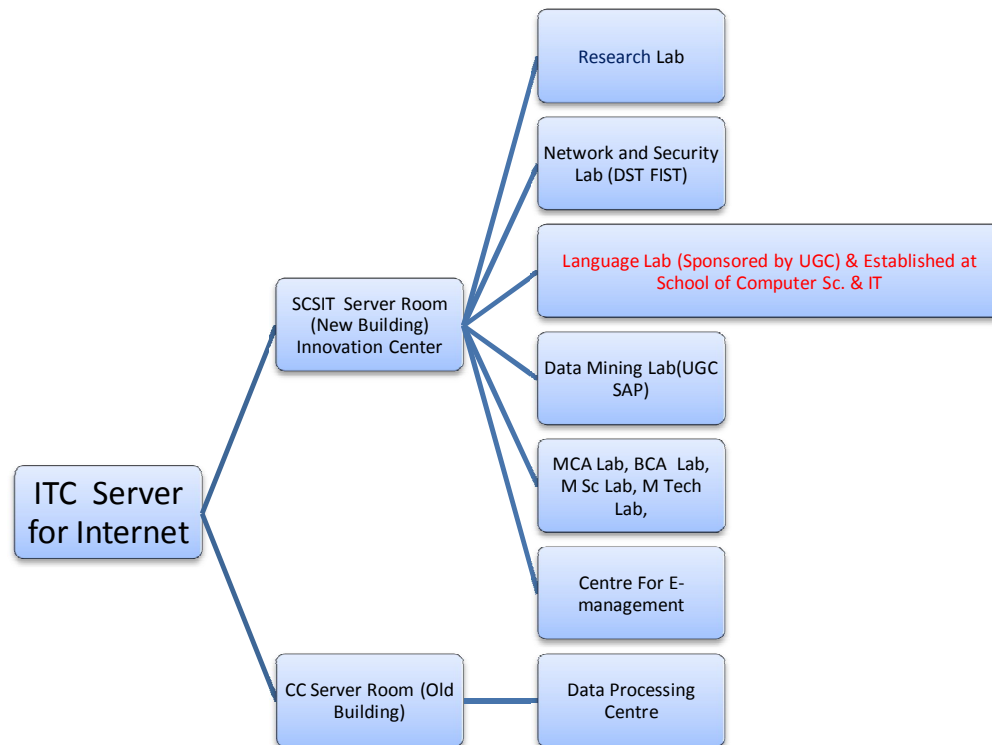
ITC Server for Internet

SCSIT Server Room (New Building) Innovation Center

CC Server Room (Old Building)

Research Lab

Network and Security Lab (DST FIST)

Language Lab (Sponsored by UGC) & Established at School of Computer Sc. & IT

Data Mining Lab(UGC SAP)

MCA Lab, BCA Lab, M Sc Lab, M Tech Lab,

Centre For E-management

Data Processing Centre